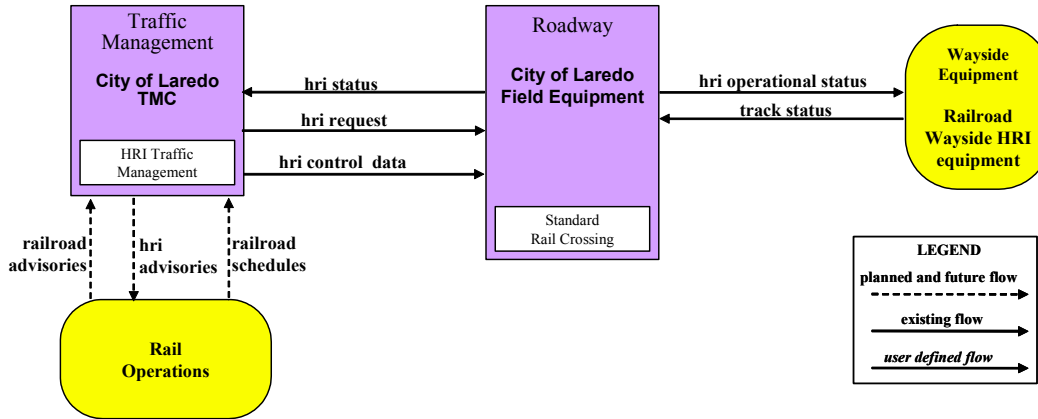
Traffic Management

City of Laredo TMC

HRI Traffic Management

Roadway

City of Laredo Field Equipment

Standard Rail Crossing

Wayside Equipment

Railroad Wayside HRI equipment

hri status

hri request

hri control data

hri operational status

track status

railroad advisories

hri advisories

railroad schedules

Rail Operations

LEGEND

planned and future flow

existing flow

user defined flow